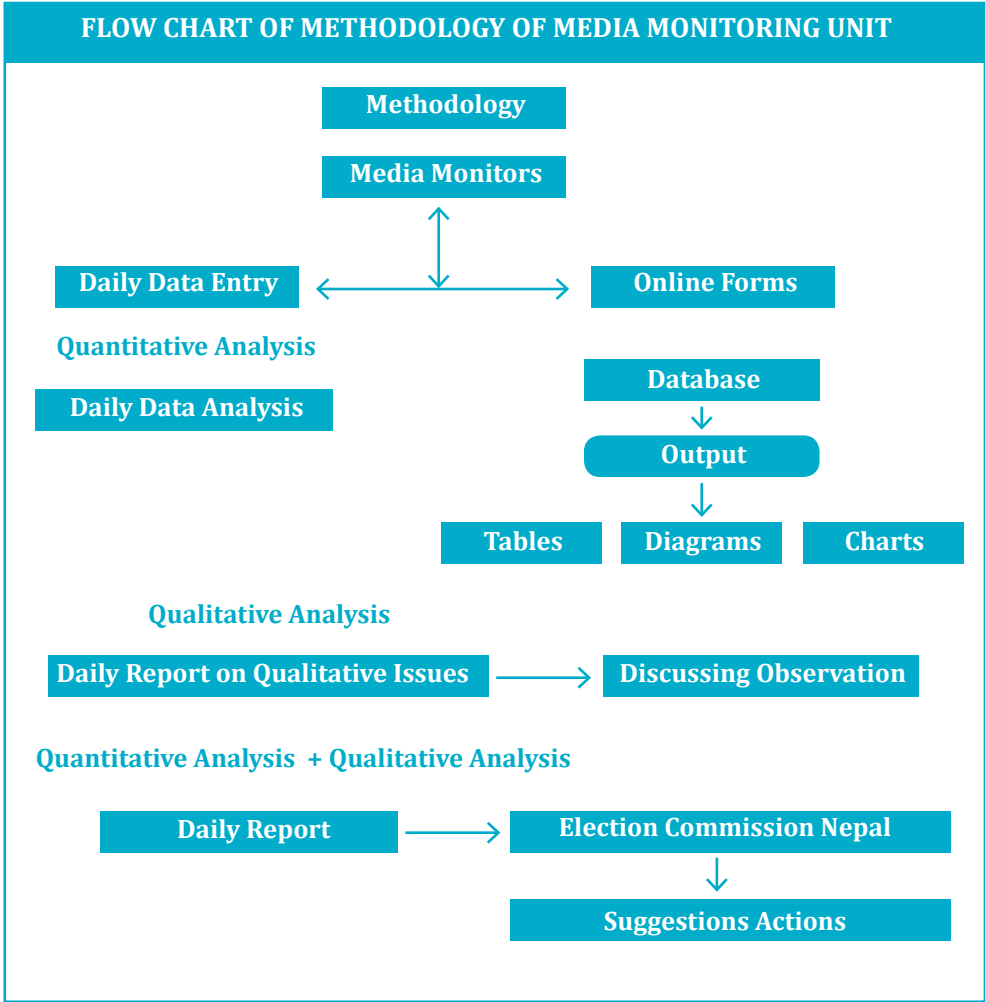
FLOW CHART OF METHODOLOGY OF MEDIA MONITORING UNIT

Methodology

Media Monitors

Daily Data Entry

Online Forms

Quantitative Analysis

Daily Data Analysis

Database

Output

Tables

Diagrams

Charts

Qualitative Analysis

Daily Report on Qualitative Issues

Discussing Observation

Quantitative Analysis + Qualitative Analysis

Daily Report

Election Commission Nepal

Suggestions Actions